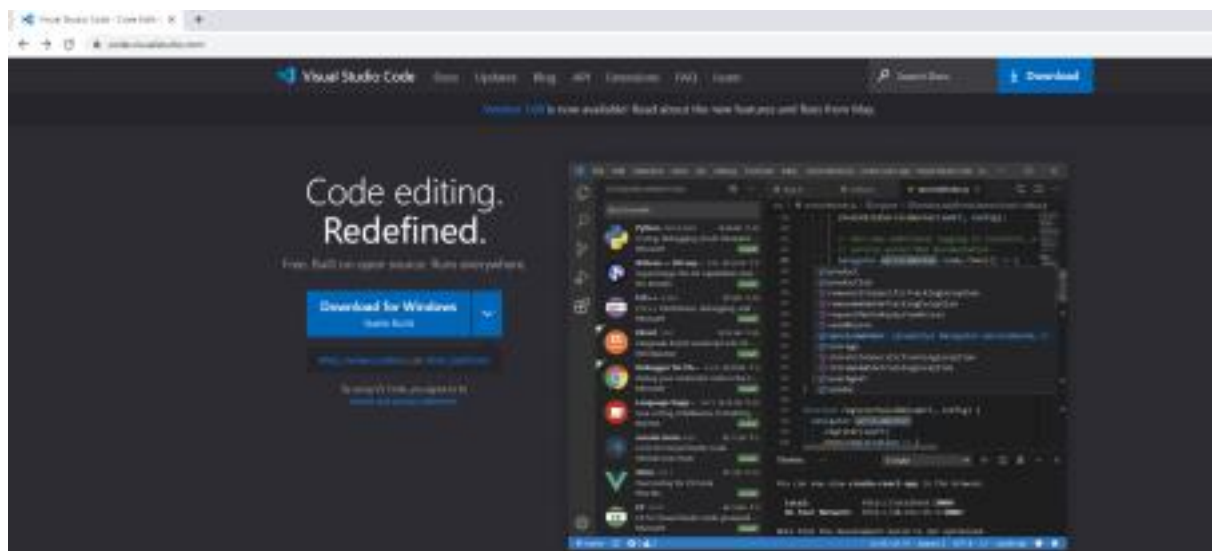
Visual Studio Code - Code Editi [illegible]

code.visualstudio.com

Visual Studio Code Docs Updates Blog API Extensions FAQ Learn

Search Docs

Download

Version 1.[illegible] is now available! Read about the new features and fixes from May.

Code editing.
Redefined.

Free. Built on open source. Runs everywhere.

Download for Windows
Stable Build

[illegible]

By using VS Code, you agree to its
license and privacy statement.

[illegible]